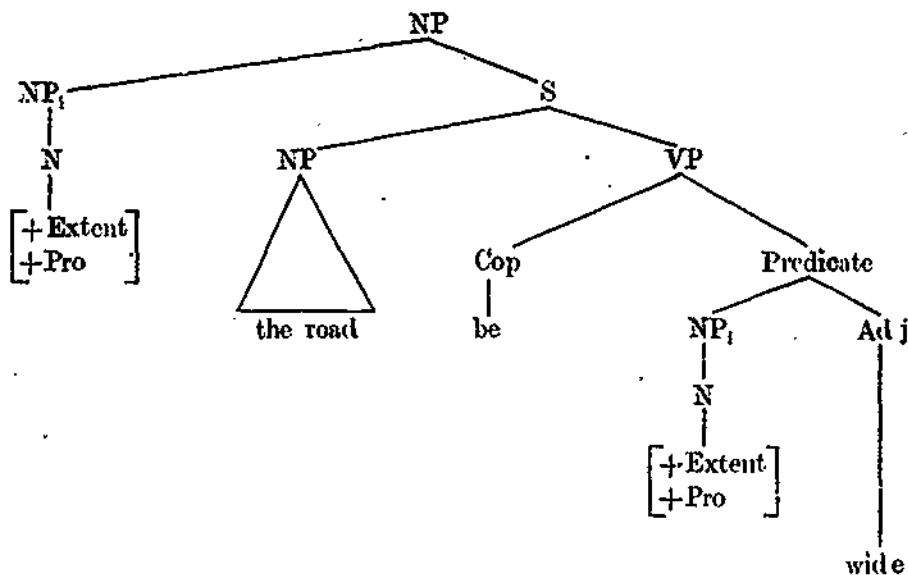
NP

$NP_i$

S

N

NP

VP

$\begin{bmatrix} +\text{Extent} \\ +\text{Pro} \end{bmatrix}$

the road

Cop

be

Predicate

$NP_i$

Adj

N

$\begin{bmatrix} +\text{Extent} \\ +\text{Pro} \end{bmatrix}$

wide